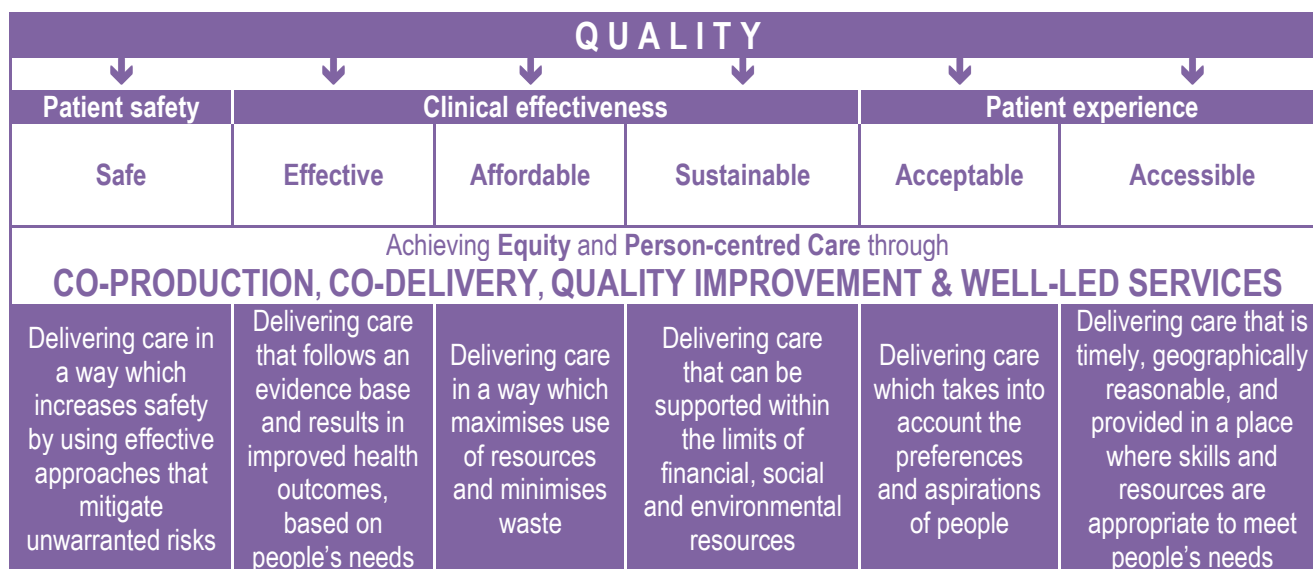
QUALITY

| Patient safety | Clinical effectiveness | | | Patient experience | |
|---|---|---|---|---|---|
| Safe | Effective | Affordable | Sustainable | Acceptable | Accessible |

Achieving **Equity** and **Person-centred Care** through

CO-PRODUCTION, CO-DELIVERY, QUALITY IMPROVEMENT & WELL-LED SERVICES

| Delivering care in a way which increases safety by using effective approaches that mitigate unwarranted risks | Delivering care that follows an evidence base and results in improved health outcomes, based on people's needs | Delivering care in a way which maximises use of resources and minimises waste | Delivering care that can be supported within the limits of financial, social and environmental resources | Delivering care which takes into account the preferences and aspirations of people | Delivering care that is timely, geographically reasonable, and provided in a place where skills and resources are appropriate to meet people's needs |
|---|---|---|---|---|---|